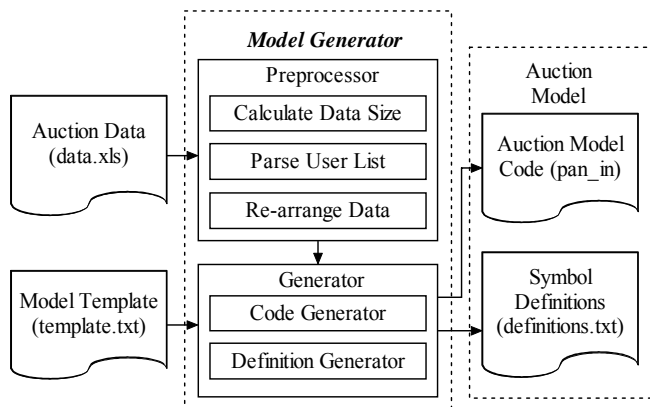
Model Generator

Preprocessor

Calculate Data Size

Parse User List

Re-arrange Data

Generator

Code Generator

Definition Generator

Auction Data (data.xls)

Model Template (template.txt)

Auction Model

Auction Model Code (pan_in)

Symbol Definitions (definitions.txt)